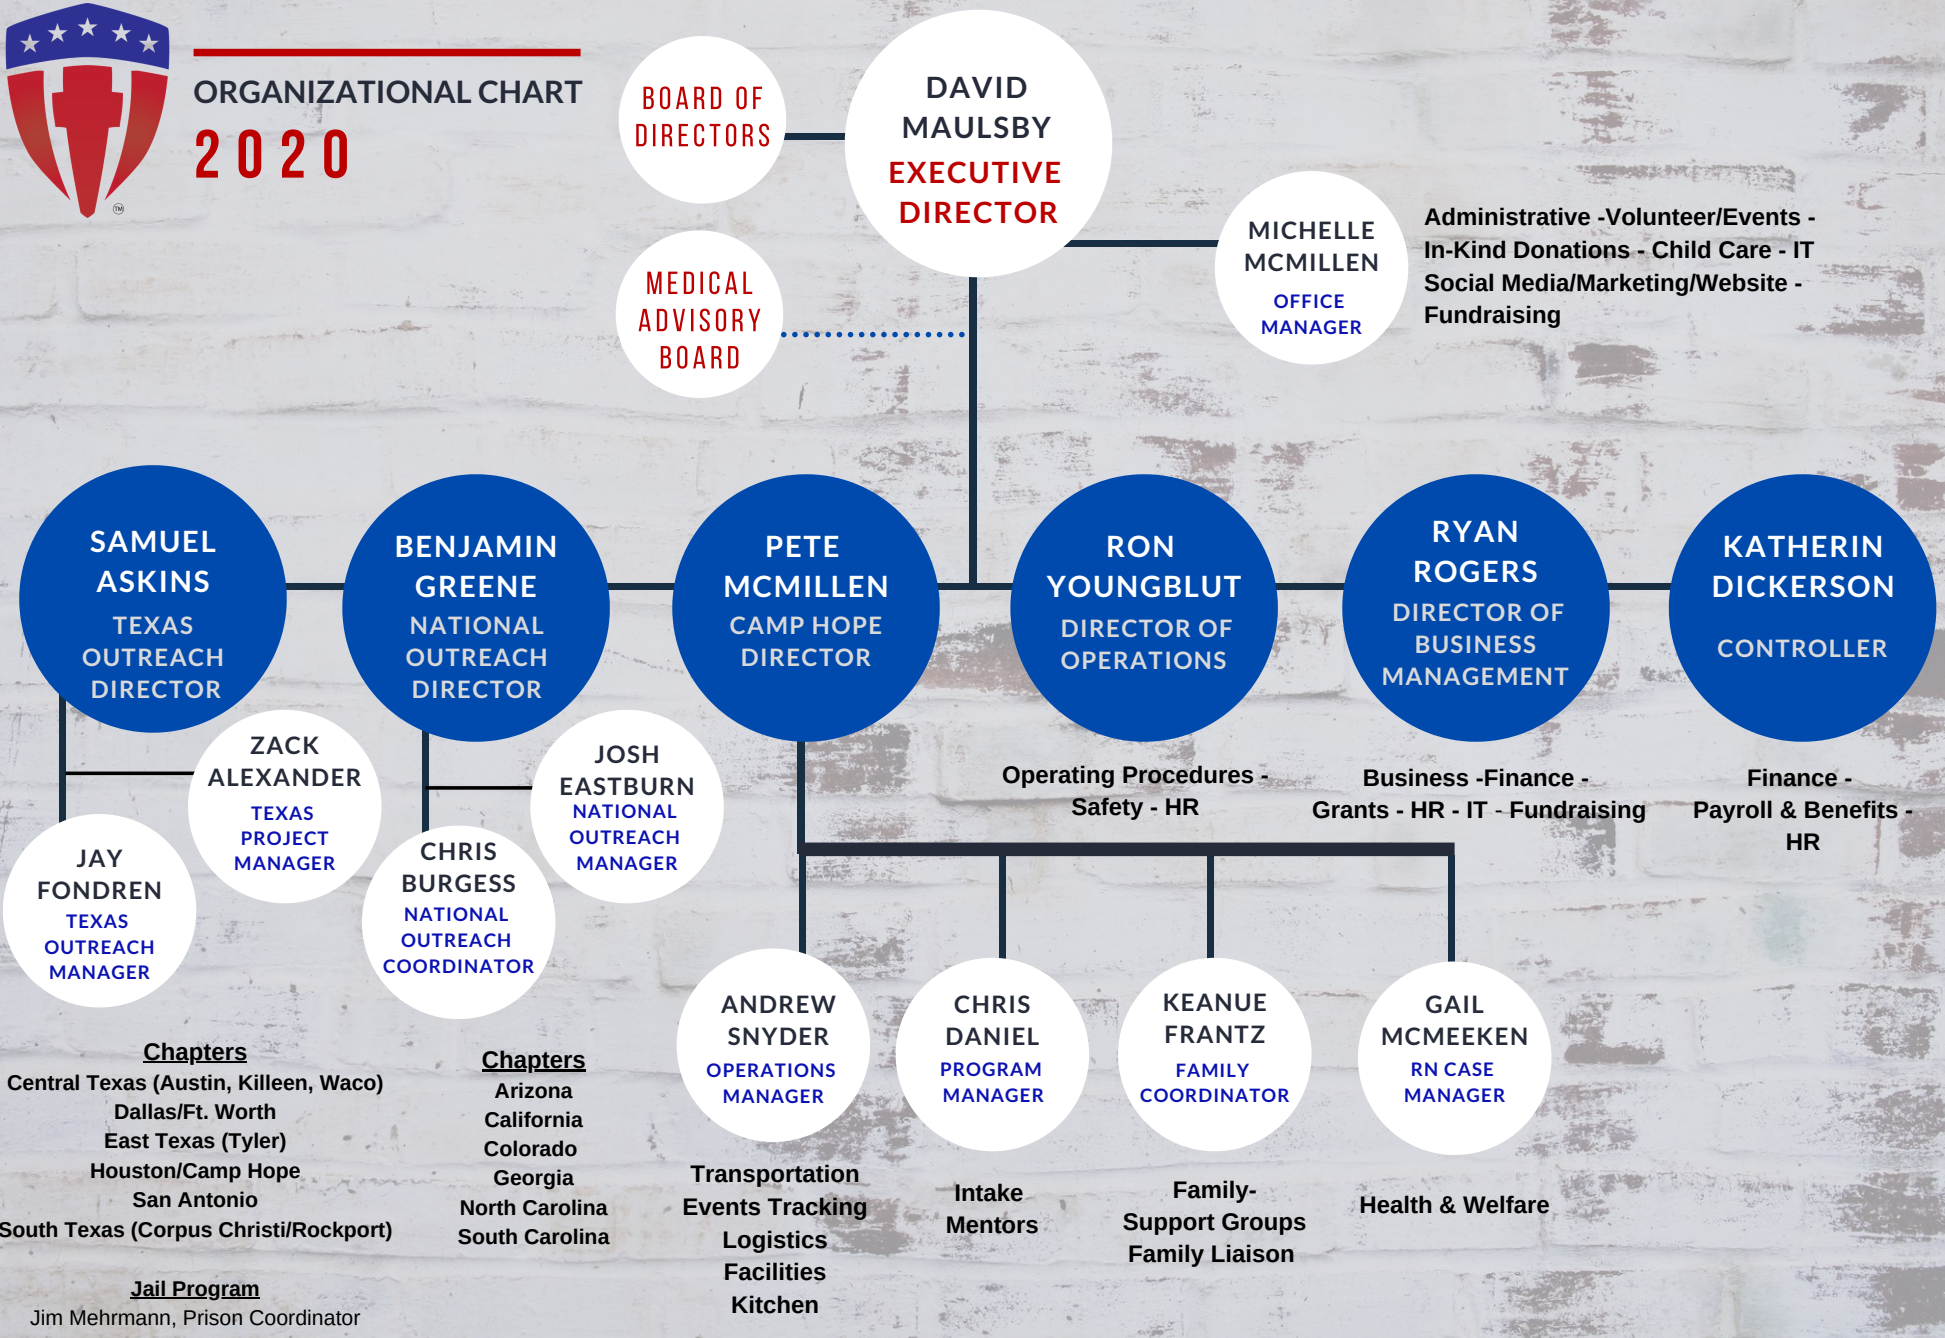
ORGANIZATIONAL CHART
2020

BOARD OF DIRECTORS

DAVID MAULSBY
EXECUTIVE DIRECTOR

MEDICAL ADVISORY BOARD

MICHELLE MCMILLEN
OFFICE MANAGER

Administrative -Volunteer/Events - In-Kind Donations - Child Care - IT Social Media/Marketing/Website - Fundraising

SAMUEL ASKINS
TEXAS OUTREACH DIRECTOR

BENJAMIN GREENE
NATIONAL OUTREACH DIRECTOR

PETE MCMILLEN
CAMP HOPE DIRECTOR

RON YOUNGBLUT
DIRECTOR OF OPERATIONS

RYAN ROGERS
DIRECTOR OF BUSINESS MANAGEMENT

KATHERIN DICKERSON
CONTROLLER

ZACK ALEXANDER
TEXAS PROJECT MANAGER

JOSH EASTBURN
NATIONAL OUTREACH MANAGER

JAY FONDREN
TEXAS OUTREACH MANAGER

CHRIS BURGESS
NATIONAL OUTREACH COORDINATOR

Operating Procedures - Safety - HR

Business -Finance - Grants - HR - IT - Fundraising

Finance - Payroll & Benefits - HR

ANDREW SNYDER
OPERATIONS MANAGER

CHRIS DANIEL
PROGRAM MANAGER

KEANUE FRANTZ
FAMILY COORDINATOR

GAIL MCMEEKEN
RN CASE MANAGER

Chapters
Central Texas (Austin, Killeen, Waco)
Dallas/Ft. Worth
East Texas (Tyler)
Houston/Camp Hope
San Antonio
South Texas (Corpus Christi/Rockport)

Chapters
Arizona
California
Colorado
Georgia
North Carolina
South Carolina

Transportation
Events Tracking
Logistics
Facilities
Kitchen

Intake
Mentors

Family-
Support Groups
Family Liaison

Health & Welfare

Jail Program
Jim Mehrmann, Prison Coordinator